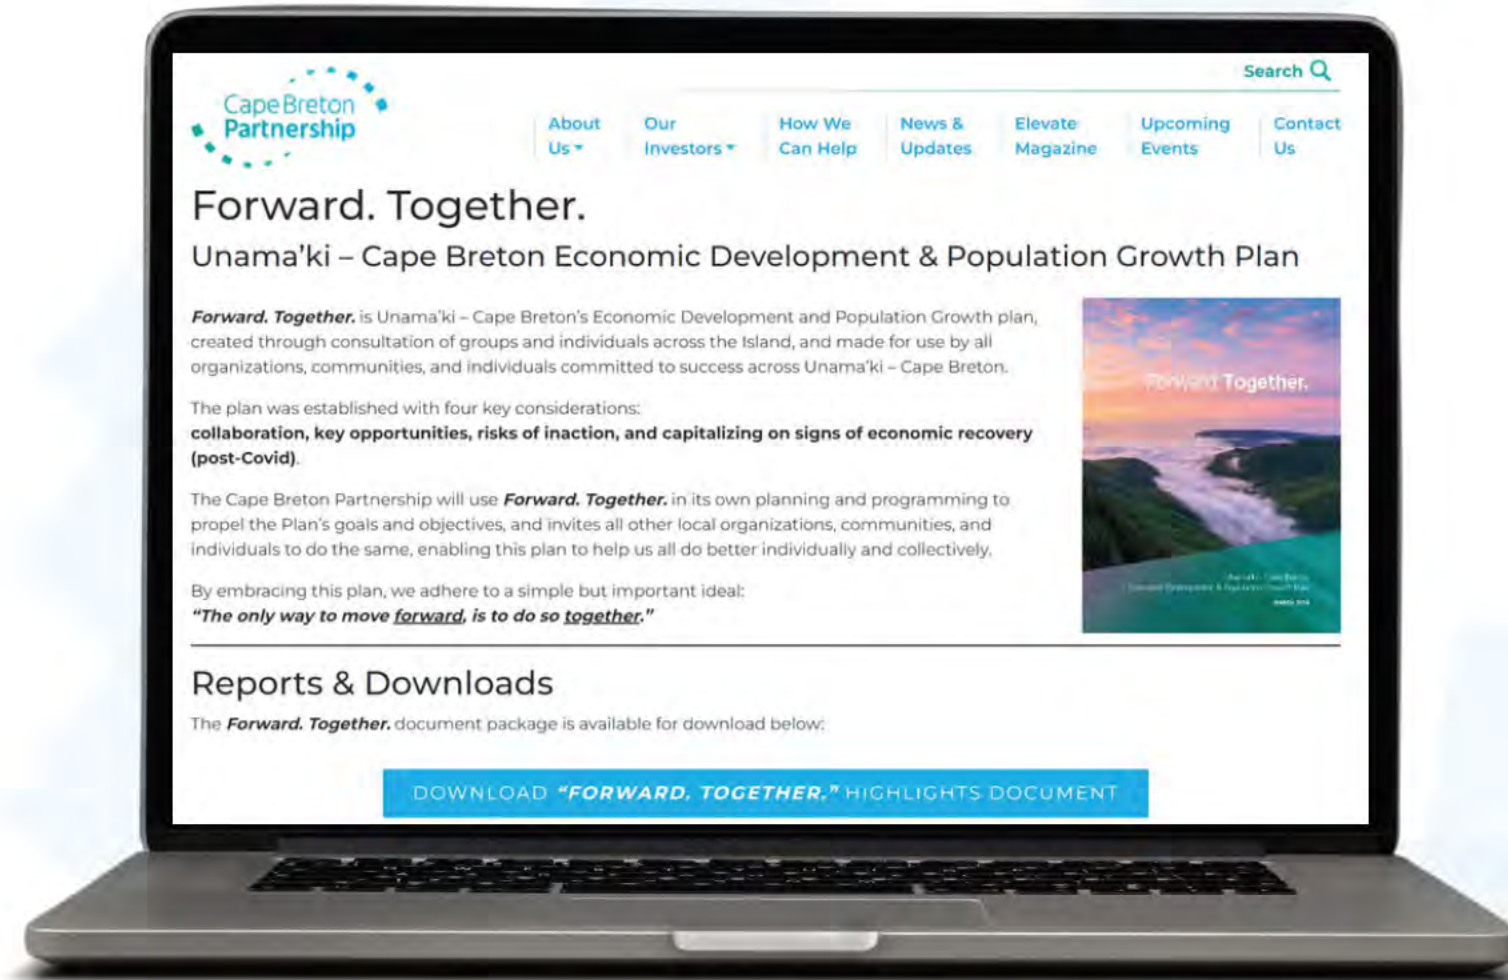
Search

Cape Breton Partnership

About Us ▾ Our Investors ▾ How We Can Help News & Updates Elevate Magazine Upcoming Events Contact Us

Forward. Together.

Unama'ki – Cape Breton Economic Development & Population Growth Plan

***Forward. Together.*** is Unama'ki – Cape Breton's Economic Development and Population Growth plan, created through consultation of groups and individuals across the Island, and made for use by all organizations, communities, and individuals committed to success across Unama'ki – Cape Breton.

The plan was established with four key considerations:
**collaboration, key opportunities, risks of inaction, and capitalizing on signs of economic recovery (post-Covid)**.

The Cape Breton Partnership will use ***Forward. Together.*** in its own planning and programming to propel the Plan's goals and objectives, and invites all other local organizations, communities, and individuals to do the same, enabling this plan to help us all do better individually and collectively.

By embracing this plan, we adhere to a simple but important ideal:
***"The only way to move forward, is to do so together."***

Forward. Together.

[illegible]

Reports & Downloads

The ***Forward. Together.*** document package is available for download below:

DOWNLOAD ***"FORWARD. TOGETHER."*** HIGHLIGHTS DOCUMENT